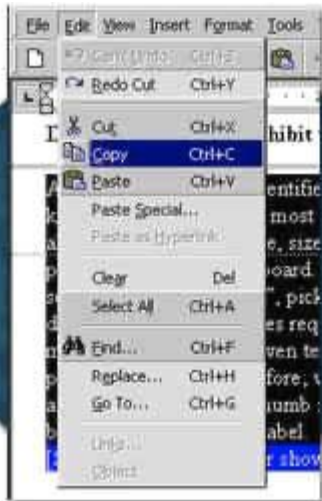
File Edit View Insert Format Tools

Can't Undo Ctrl+Z
Redo Cut Ctrl+Y
Cut Ctrl+X
Copy Ctrl+C
Paste Ctrl+V
Paste Special...
Paste as Hyperlink
Clear Del
Select All Ctrl+A
Find... Ctrl+F
Replace... Ctrl+H
Go To... Ctrl+G
Links...
Object

hibit
entifie
most
e, size
board
", pick
es req
ven te
fore, t
umb
abel
r show